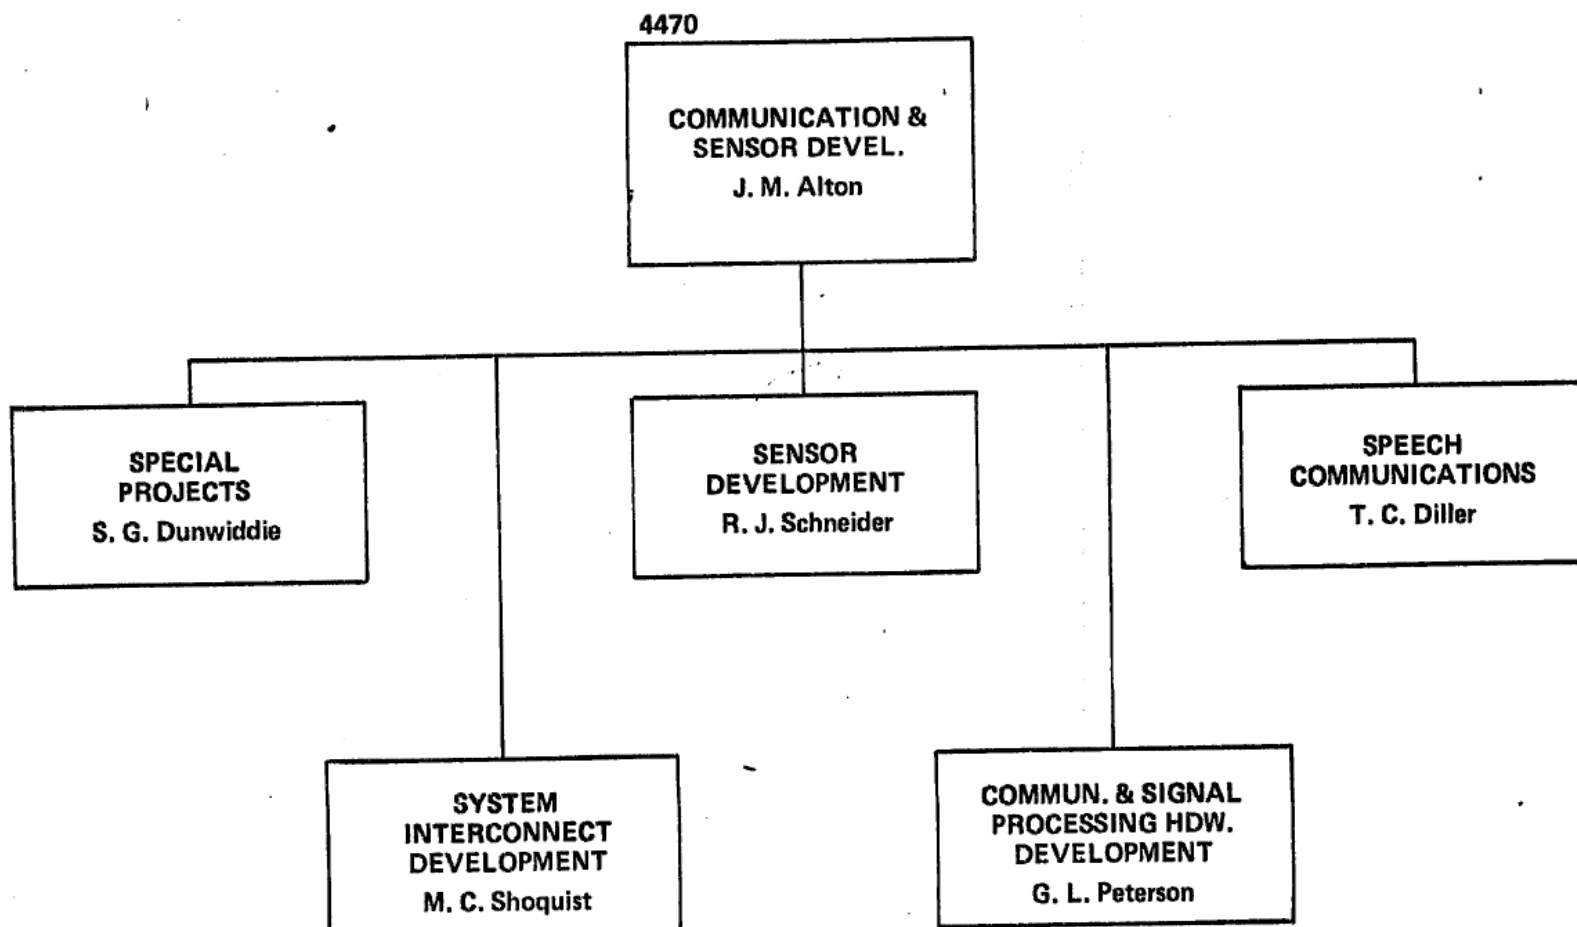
4470

COMMUNICATION & SENSOR DEVEL.
J. M. Alton

SPECIAL PROJECTS
S. G. Dunwiddie

SENSOR DEVELOPMENT
R. J. Schneider

SPEECH COMMUNICATIONS
T. C. Diller

SYSTEM INTERCONNECT DEVELOPMENT
M. C. Shoquist

COMMUN. & SIGNAL PROCESSING HDW. DEVELOPMENT
G. L. Peterson